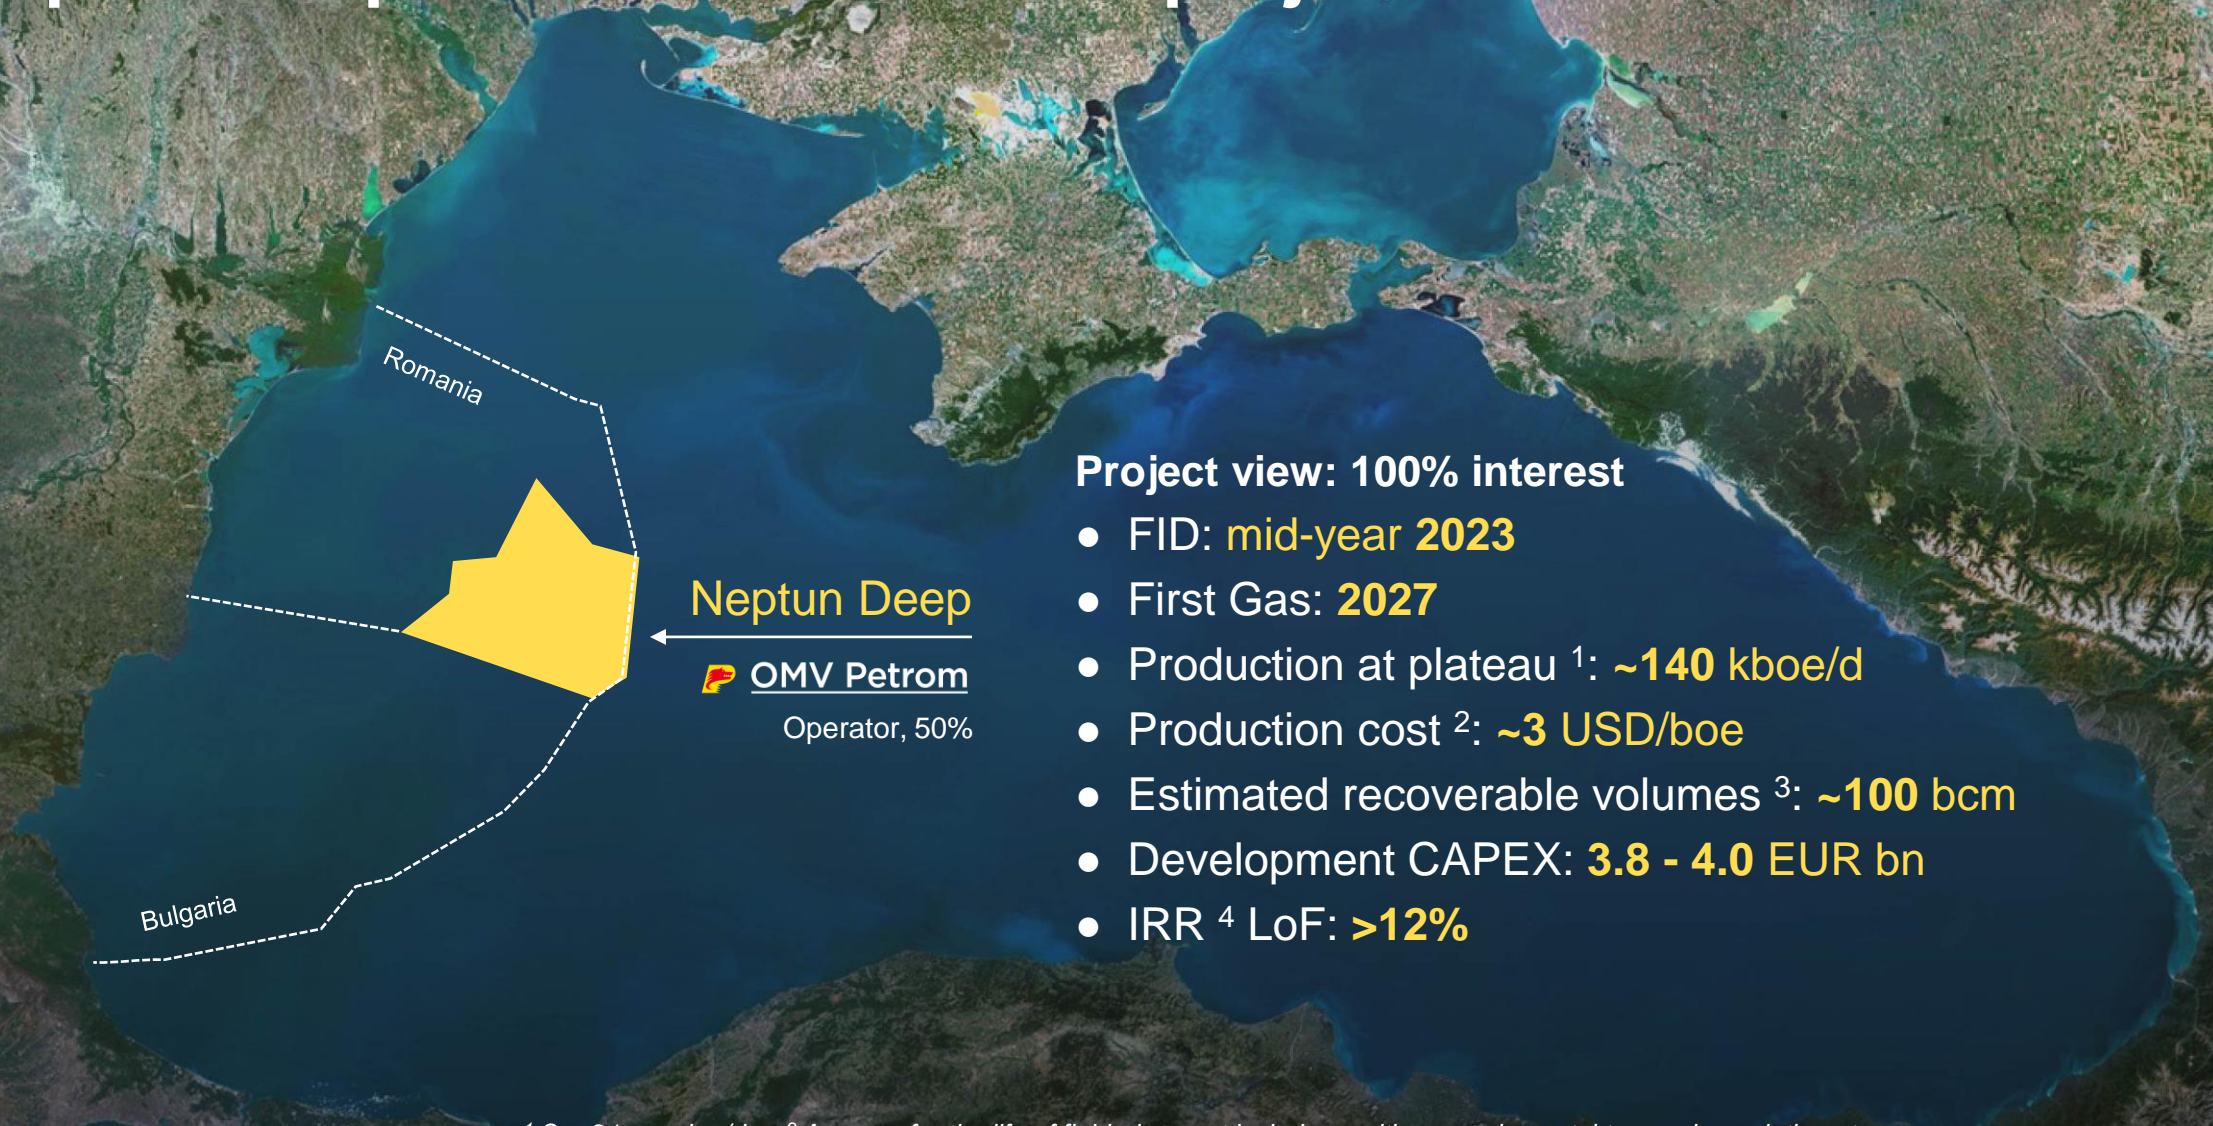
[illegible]

Romania

Bulgaria

Neptun Deep

OMV Petrom

Operator, 50%

Project view: 100% interest

- FID: mid-year 2023
- First Gas: 2027
- Production at plateau $^1$: ~140 kboe/d
- Production cost $^2$: ~3 USD/boe
- Estimated recoverable volumes $^3$: ~100 bcm
- Development CAPEX: 3.8 - 4.0 EUR bn
- IRR $^4$ LoF: >12%

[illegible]